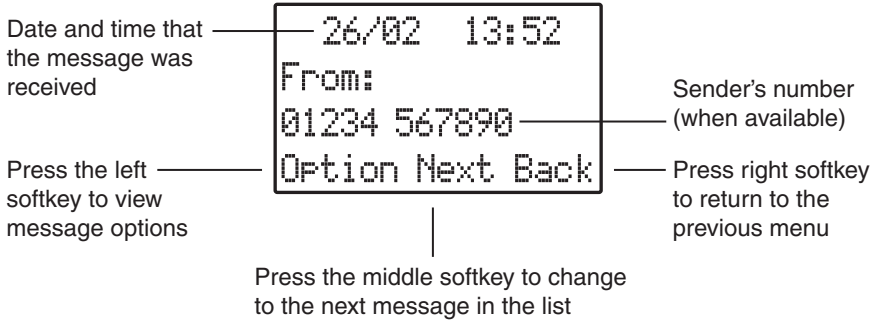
Date and time that the message was received

26/02 13:52

From:

01234 567890

Option Next Back

Sender's number (when available)

Press the left softkey to view message options

Press right softkey to return to the previous menu

Press the middle softkey to change to the next message in the list